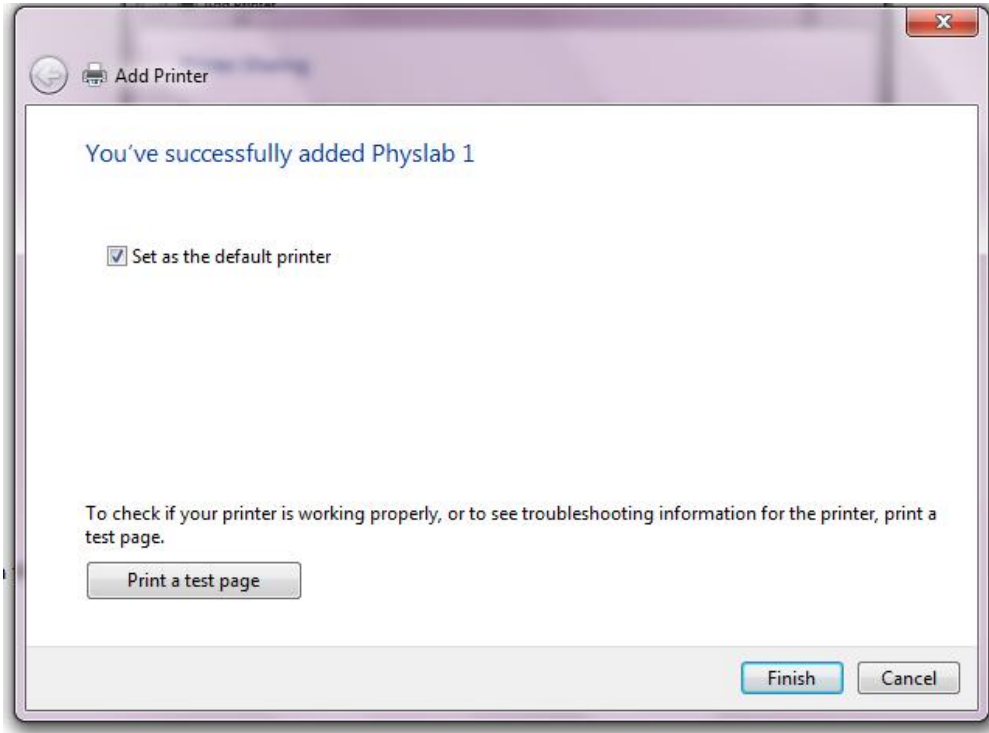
Add Printer

You've successfully added Physlab 1

Set as the default printer

To check if your printer is working properly, or to see troubleshooting information for the printer, print a test page.

Print a test page

Finish

Cancel